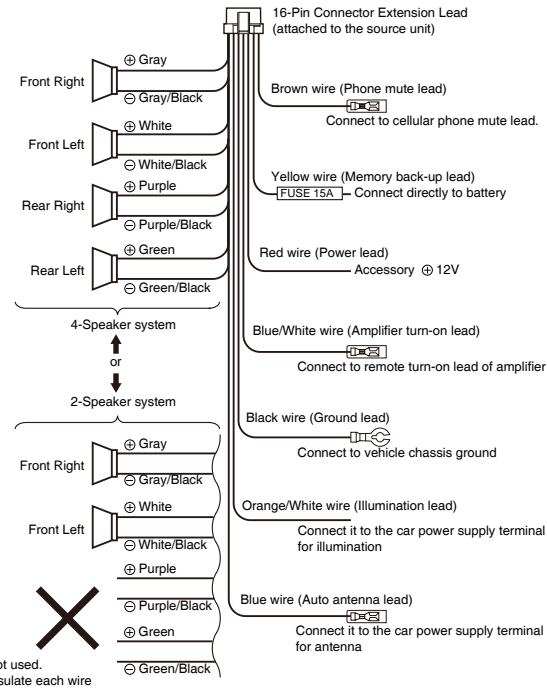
16-Pin Connector Extension Lead (attached to the source unit)

Front Right
⊕ Gray
⊖ Gray/Black

Front Left
⊕ White
⊖ White/Black

Rear Right
⊕ Purple
⊖ Purple/Black

Rear Left
⊕ Green
⊖ Green/Black

4-Speaker system
or
2-Speaker system

Front Right
⊕ Gray
⊖ Gray/Black

Front Left
⊕ White
⊖ White/Black

⊕ Purple
⊖ Purple/Black
⊕ Green
⊖ Green/Black

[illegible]ot used.
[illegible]sulate each wire

Brown wire (Phone mute lead)
Connect to cellular phone mute lead.

Yellow wire (Memory back-up lead)
FUSE 15A
Connect directly to battery

Red wire (Power lead)
Accessory ⊕ 12V

Blue/White wire (Amplifier turn-on lead)
Connect to remote turn-on lead of amplifier

Black wire (Ground lead)
Connect to vehicle chassis ground

Orange/White wire (Illumination lead)
Connect it to the car power supply terminal for illumination

Blue wire (Auto antenna lead)
Connect it to the car power supply terminal for antenna